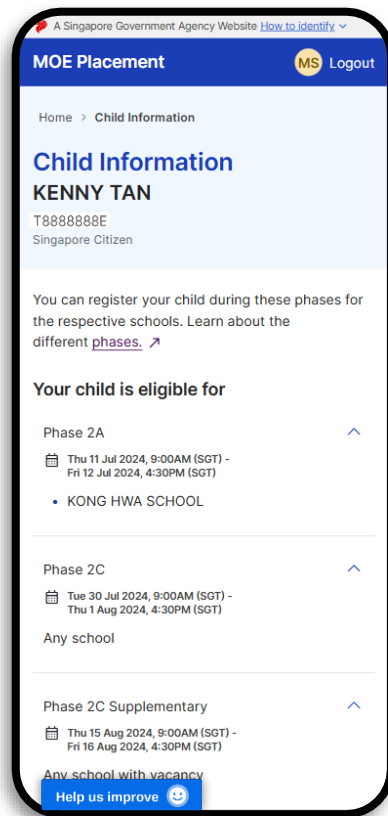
A Singapore Government Agency Website How to identify

MOE Placement

MS Logout

Home > Child Information

Child Information

KENNY TAN

T8888888E

Singapore Citizen

You can register your child during these phases for the respective schools. Learn about the different phases.

Your child is eligible for

Phase 2A

Thu 11 Jul 2024, 9:00AM (SGT) - Fri 12 Jul 2024, 4:30PM (SGT)

• KONG HWA SCHOOL

Phase 2C

Tue 30 Jul 2024, 9:00AM (SGT) - Thu 1 Aug 2024, 4:30PM (SGT)

Any school

Phase 2C Supplementary

Thu 15 Aug 2024, 9:00AM (SGT) - Fri 16 Aug 2024, 4:30PM (SGT)

Any school with vacancy

Help us improve